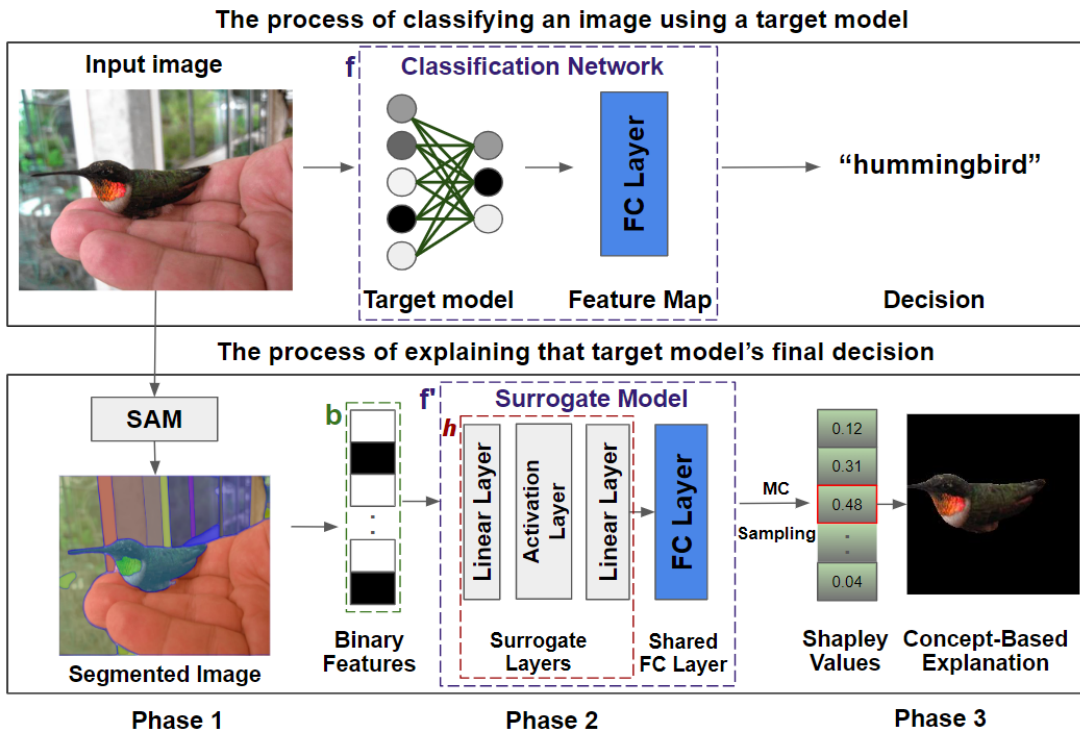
The process of classifying an image using a target model

Input image

f

Classification Network

FC Layer

"hummingbird"

Target model

Feature Map

Decision

The process of explaining that target model's final decision

SAM

b

f'

Surrogate Model

h

Linear Layer

Activation Layer

Linear Layer

FC Layer

MC

Sampling

0.12

0.31

0.48

0.04

Segmented Image

Binary Features

Surrogate Layers

Shared FC Layer

Shapley Values

Concept-Based Explanation

Phase 1

Phase 2

Phase 3